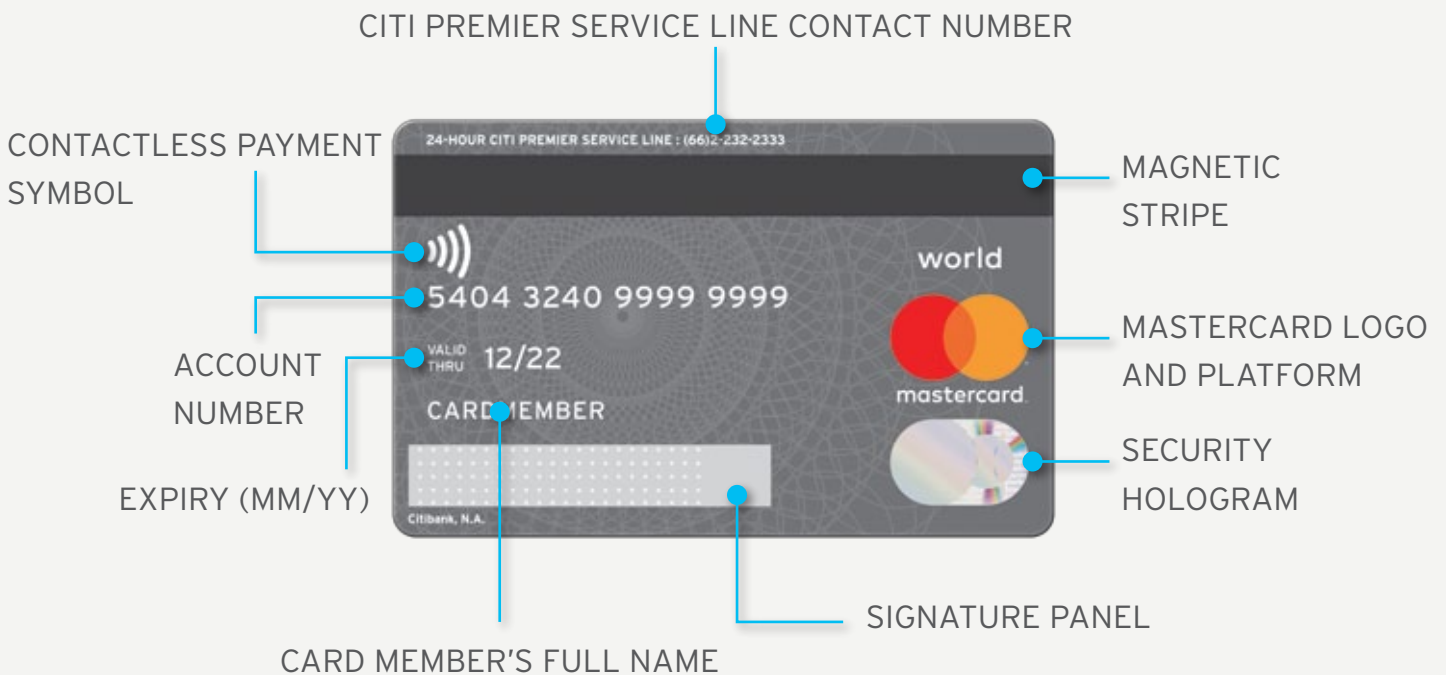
CITI PREMIER SERVICE LINE CONTACT NUMBER

24-HOUR CITI PREMIER SERVICE LINE : (66)2-232-2333

CONTACTLESS PAYMENT SYMBOL

MAGNETIC STRIPE

world

5404 3240 9999 9999

MASTERCARD LOGO AND PLATFORM

ACCOUNT NUMBER

VALID THRU 12/22

mastercard

CARDMEMBER

SECURITY HOLOGRAM

EXPIRY (MM/YY)

Citibank, N.A.

SIGNATURE PANEL

CARD MEMBER'S FULL NAME